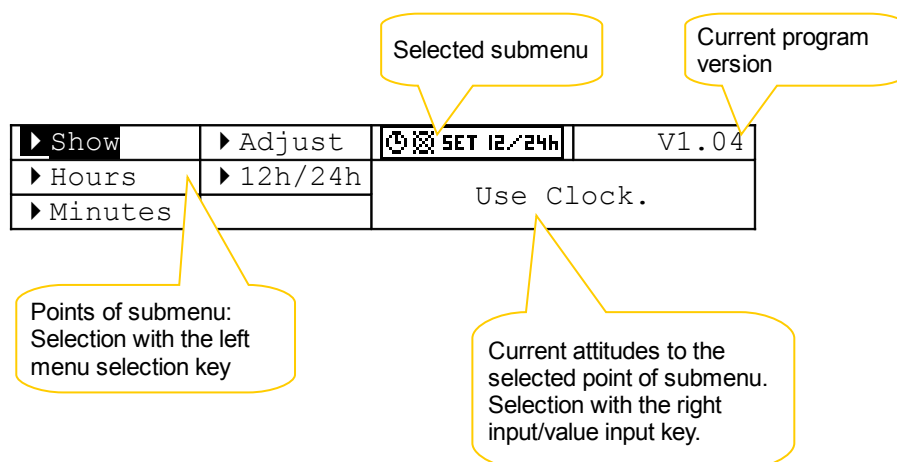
Selected submenu

Current program version

| ▶ Show | ▶ Adjust | SET 12/24h | V1.04 |
|---|---|---|---|
| ▶ Hours | ▶ 12h/24h | Use Clock. | |
| ▶ Minutes | | | |

Points of submenu: Selection with the left menu selection key

Current attitudes to the selected point of submenu. Selection with the right input/value input key.